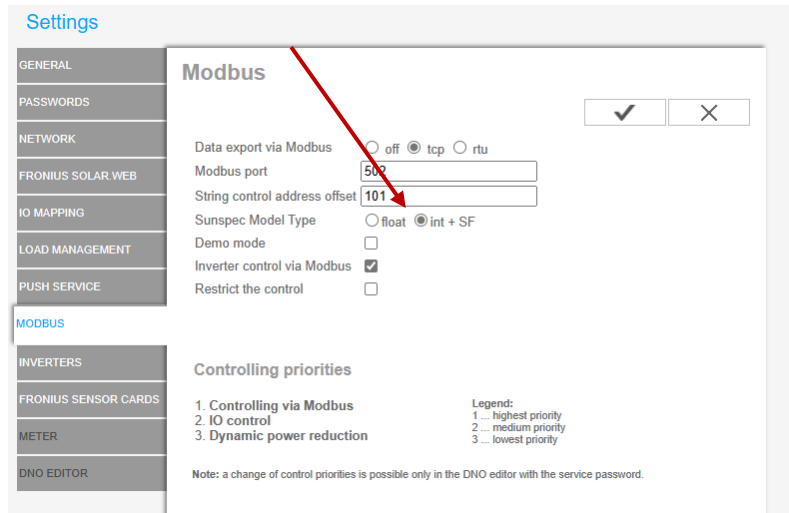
Settings

GENERAL
PASSWORDS
NETWORK
FRONIUS SOLAR.WEB
IO MAPPING
LOAD MANAGEMENT
PUSH SERVICE
MODBUS
INVERTERS
FRONIUS SENSOR CARDS
METER
DNO EDITOR

Modbus

✔ ✕

Data export via Modbus ○ off ◉ tcp ○ rtu
Modbus port 502
String control address offset 101
Sunspec Model Type ○ float ◉ int + SF
Demo mode
Inverter control via Modbus
Restrict the control

Controlling priorities

1. Controlling via Modbus
2. IO control
3. Dynamic power reduction

Legend:
1 ... highest priority
2 ... medium priority
3 ... lowest priority

Note: a change of control priorities is possible only in the DNO editor with the service password.